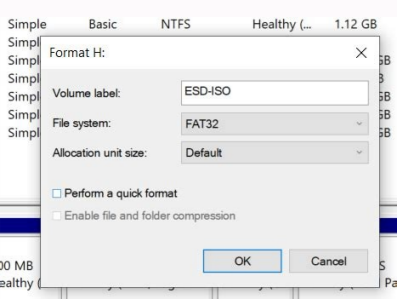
Simple Basic NTFS Healthy (... 1.12 GB
Simpl
Simpl
Simpl
Simpl
Simpl
Simpl
GB
GB
GB
GB
GB

Format H: ×

Volume label: ESD-ISO
File system: FAT32
Allocation unit size: Default

☐ Perform a quick format
☐ Enable file and folder compression

OK Cancel

00 MB
ealthy (
S
Pa